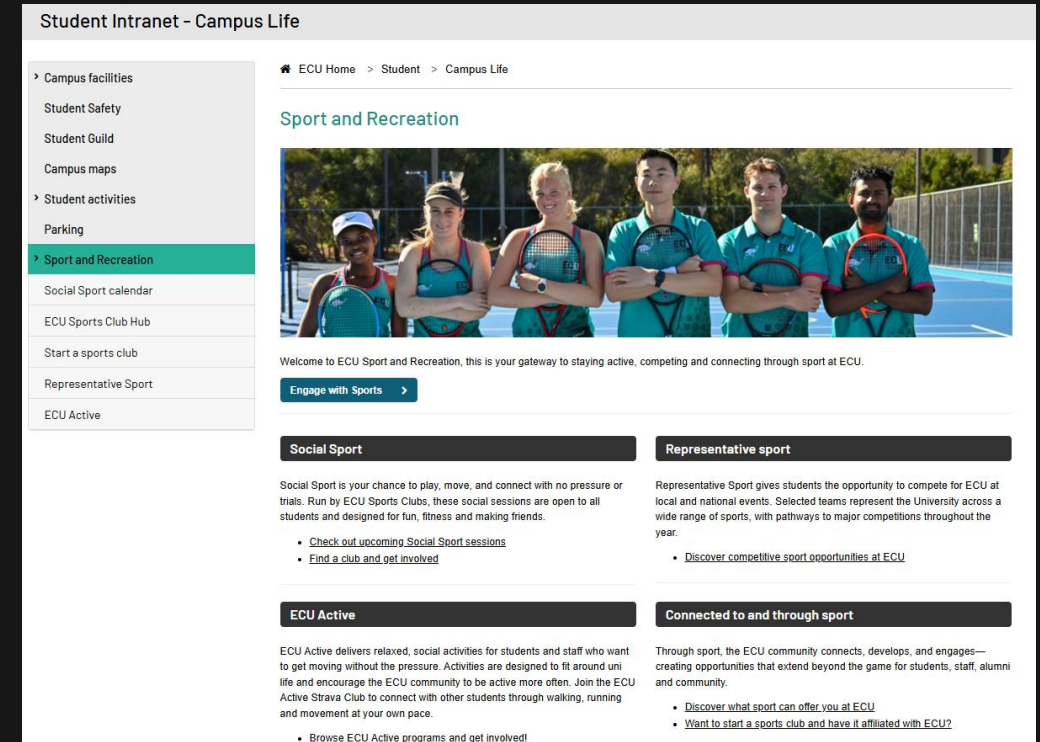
Student Intranet - Campus Life

› Campus facilities
Student Safety
Student Guild
Campus maps
› Student activities
Parking
› Sport and Recreation
Social Sport calendar
ECU Sports Club Hub
Start a sports club
Representative Sport
ECU Active

ECU Home > Student > Campus Life

Sport and Recreation

Welcome to ECU Sport and Recreation, this is your gateway to staying active, competing and connecting through sport at ECU.

Engage with Sports ›

Social Sport

Social Sport is your chance to play, move, and connect with no pressure or trials. Run by ECU Sports Clubs, these social sessions are open to all students and designed for fun, fitness and making friends.

- Check out upcoming Social Sport sessions
- Find a club and get involved

Representative sport

Representative Sport gives students the opportunity to compete for ECU at local and national events. Selected teams represent the University across a wide range of sports, with pathways to major competitions throughout the year.

- Discover competitive sport opportunities at ECU

ECU Active

ECU Active delivers relaxed, social activities for students and staff who want to get moving without the pressure. Activities are designed to fit around uni life and encourage the ECU community to be active more often. Join the ECU Active Strava Club to connect with other students through walking, running and movement at your own pace.

- Browse ECU Active programs and get involved!

Connected to and through sport

Through sport, the ECU community connects, develops, and engages—creating opportunities that extend beyond the game for students, staff, alumni and community.

- Discover what sport can offer you at ECU
- Want to start a sports club and have it affiliated with ECU?